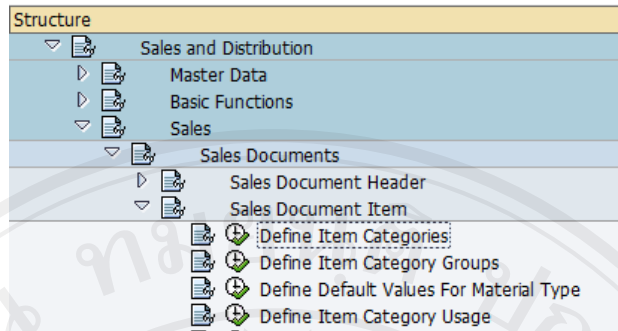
Structure

Sales and Distribution

Master Data

Basic Functions

Sales

Sales Documents

Sales Document Header

Sales Document Item

Define Item Categories

Define Item Category Groups

Define Default Values For Material Type

Define Item Category Usage